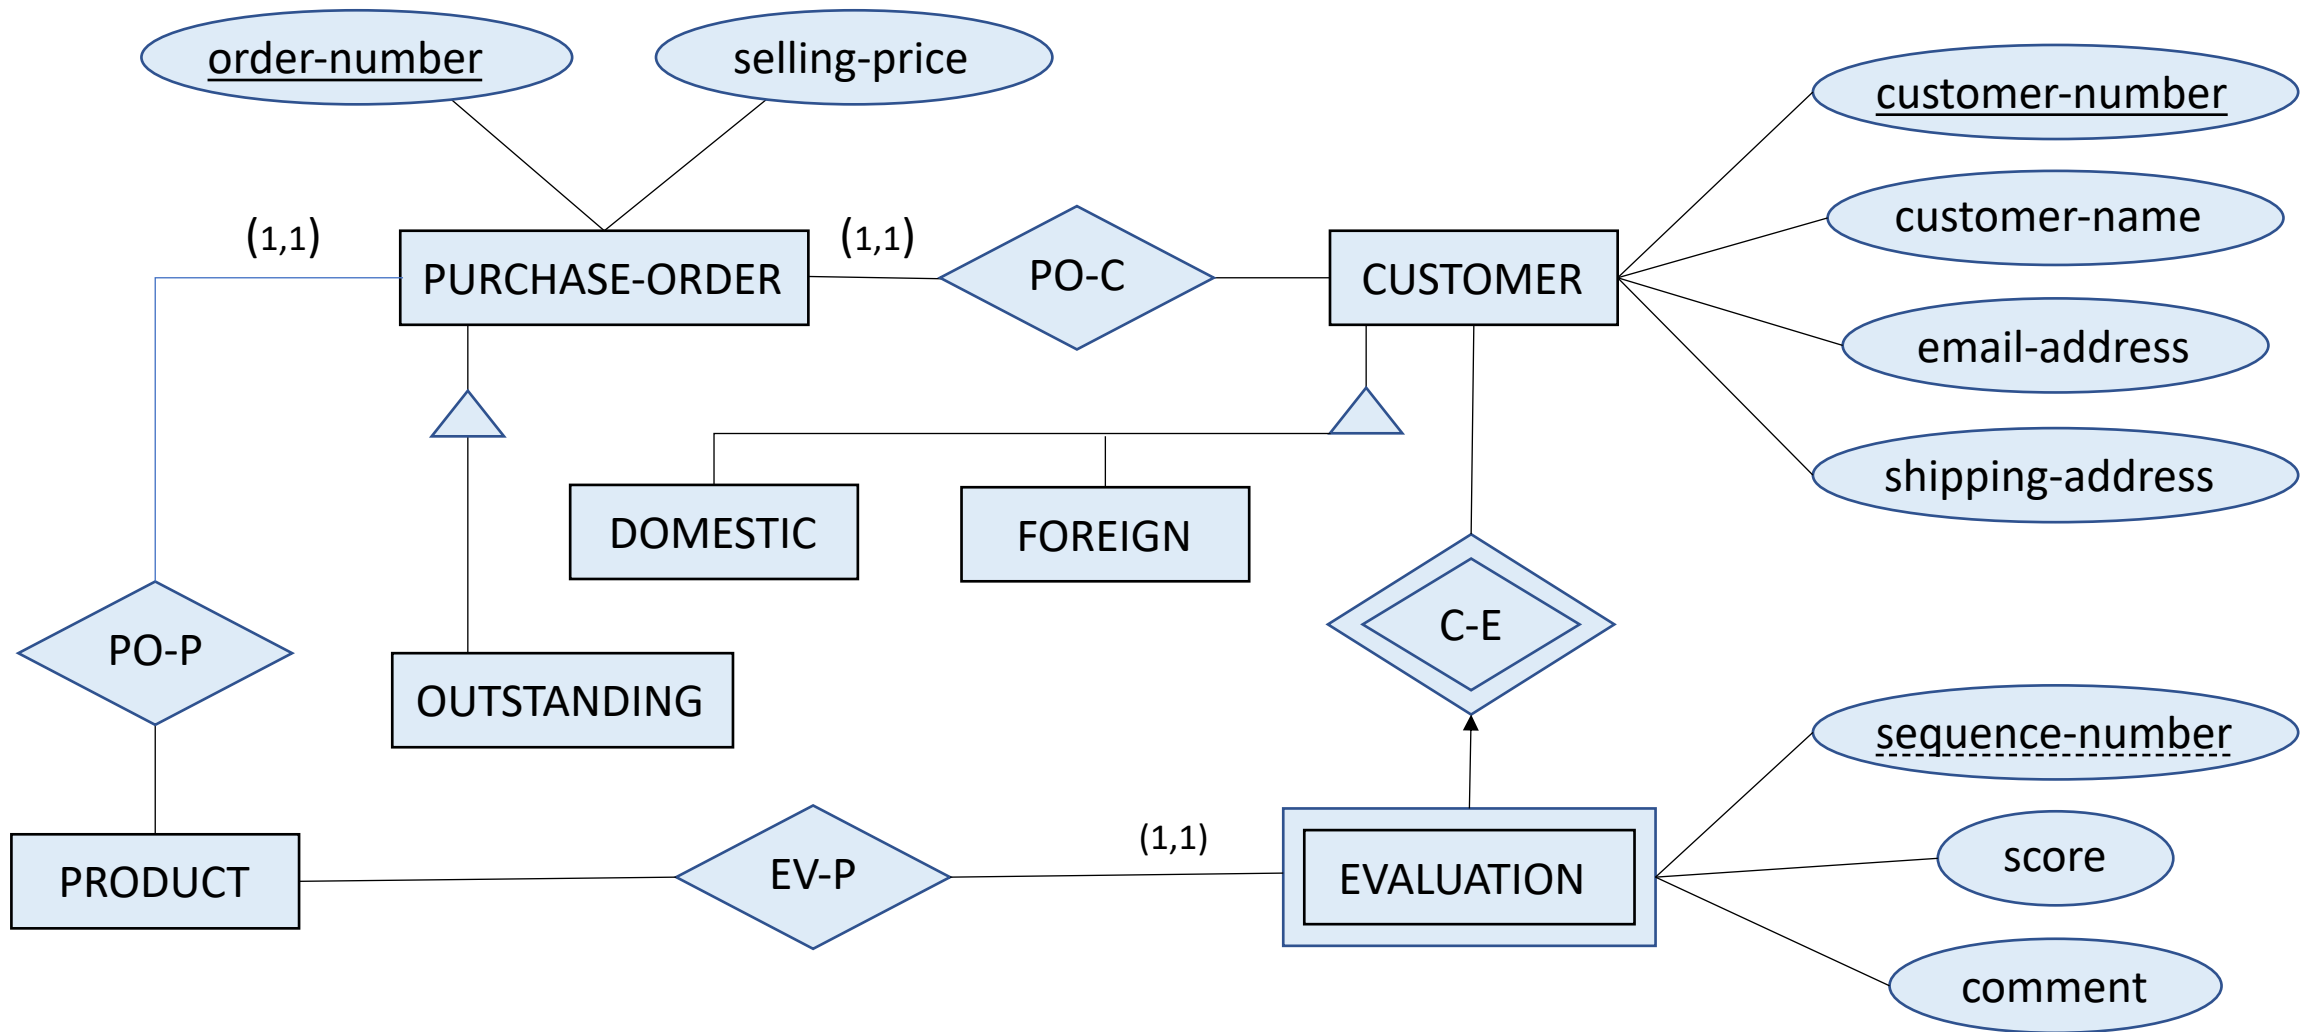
order-number

selling-price

customer-number

customer-name

email-address

shipping-address

(1,1)

PURCHASE-ORDER

(1,1)

PO-C

CUSTOMER

DOMESTIC

FOREIGN

PO-P

OUTSTANDING

C-E

sequence-number

score

comment

PRODUCT

EV-P

(1,1)

EVALUATION